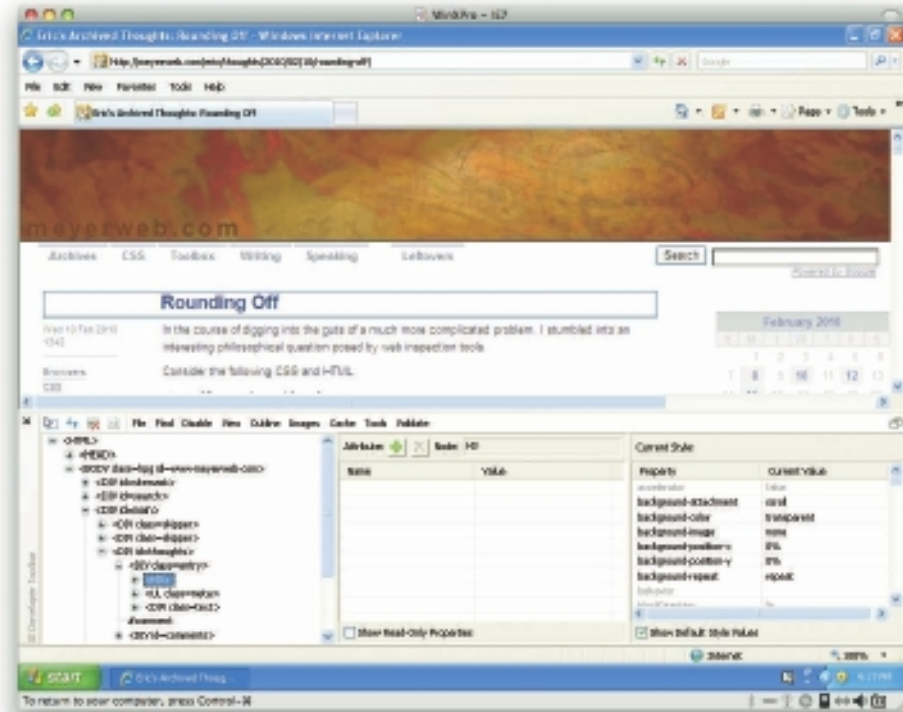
WinXPro – IE7

Eric's Archived Thoughts: Rounding Off – Windows Internet Explorer

http://meyerweb.com/eric/thoughts/2010/02/10/rounding-off/

Google

File Edit View Favorites Tools Help

Eric's Archived Thoughts: Rounding Off

Page ▾ Tools ▾

meyerweb.com

Archives CSS Toolbox Writing Speaking Leftovers

Search

Powered by Google

Rounding Off

Wed 10 Feb 2010 1342

In the course of digging into the guts of a much more complicated problem, I stumbled into an interesting philosophical question posed by web inspection tools.

Browsers CSS

Consider the following CSS and HTML.

February 2010

| S | M | T | W | T | F | S |
|---|---|---|---|---|---|---|
| | 1 | 2 | 3 | 4 | 5 | 6 |
| 7 | 8 | 9 | 10 | 11 | 12 | 13 |

File Find Disable View Outline Images Cache Tools Validate

<HTML>
<HEAD>
<BODY class=bpg id=www-meyerweb-com>
<DIV id=sitemask>
<DIV id=search>
<DIV id=main>
<DIV class=skipper>
<DIV class=skipper>
<DIV id=thoughts>
<DIV class=entry>
<H3>
<UL class=meta>
<DIV class=text>
#comment
<DIV id=comments>

Attribute: Node: H3

| Name | Value |
|---|---|

Show Read-Only Properties

Current Style

| Property | Current Value |
|---|---|
| accelerator | false |
| background-attachment | scroll |
| background-color | transparent |
| background-image | none |
| background-position-x | 0% |
| background-position-y | 0% |
| background-repeat | repeat |

Show Default Style Values

IE Developer Toolbar

Internet

100%

start

Eric's Archived Thoug...

To return to your computer, press Control-⌘